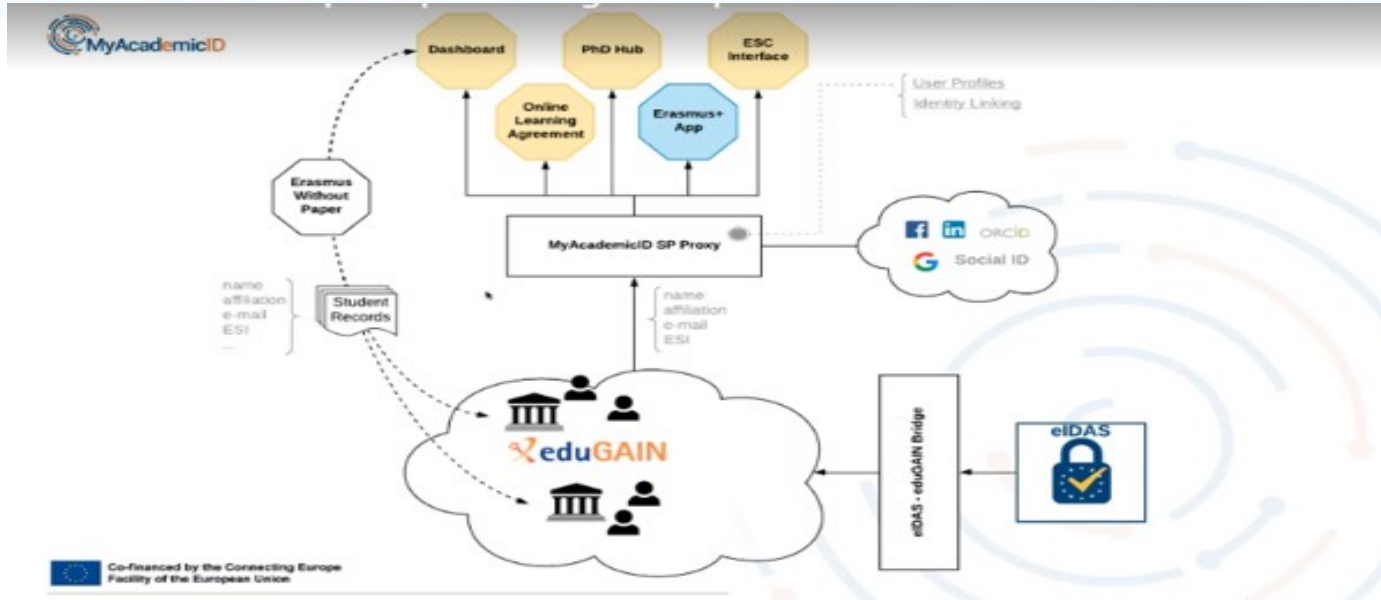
MyAcademicID

Dashboard

PhD Hub

ESC Interface

Online Learning Agreement

Erasmus+ App

User Profiles
Identity Linking

Erasmus Without Paper

MyAcademicID SP Proxy

ORCID

Social ID

name
affiliation
e-mail
ESI
...

Student Records

name
affiliation
e-mail
ESI

eduGAIN

eIDAS - eduGAIN Bridge

eIDAS

Co-financed by the Connecting Europe Facility of the European Union